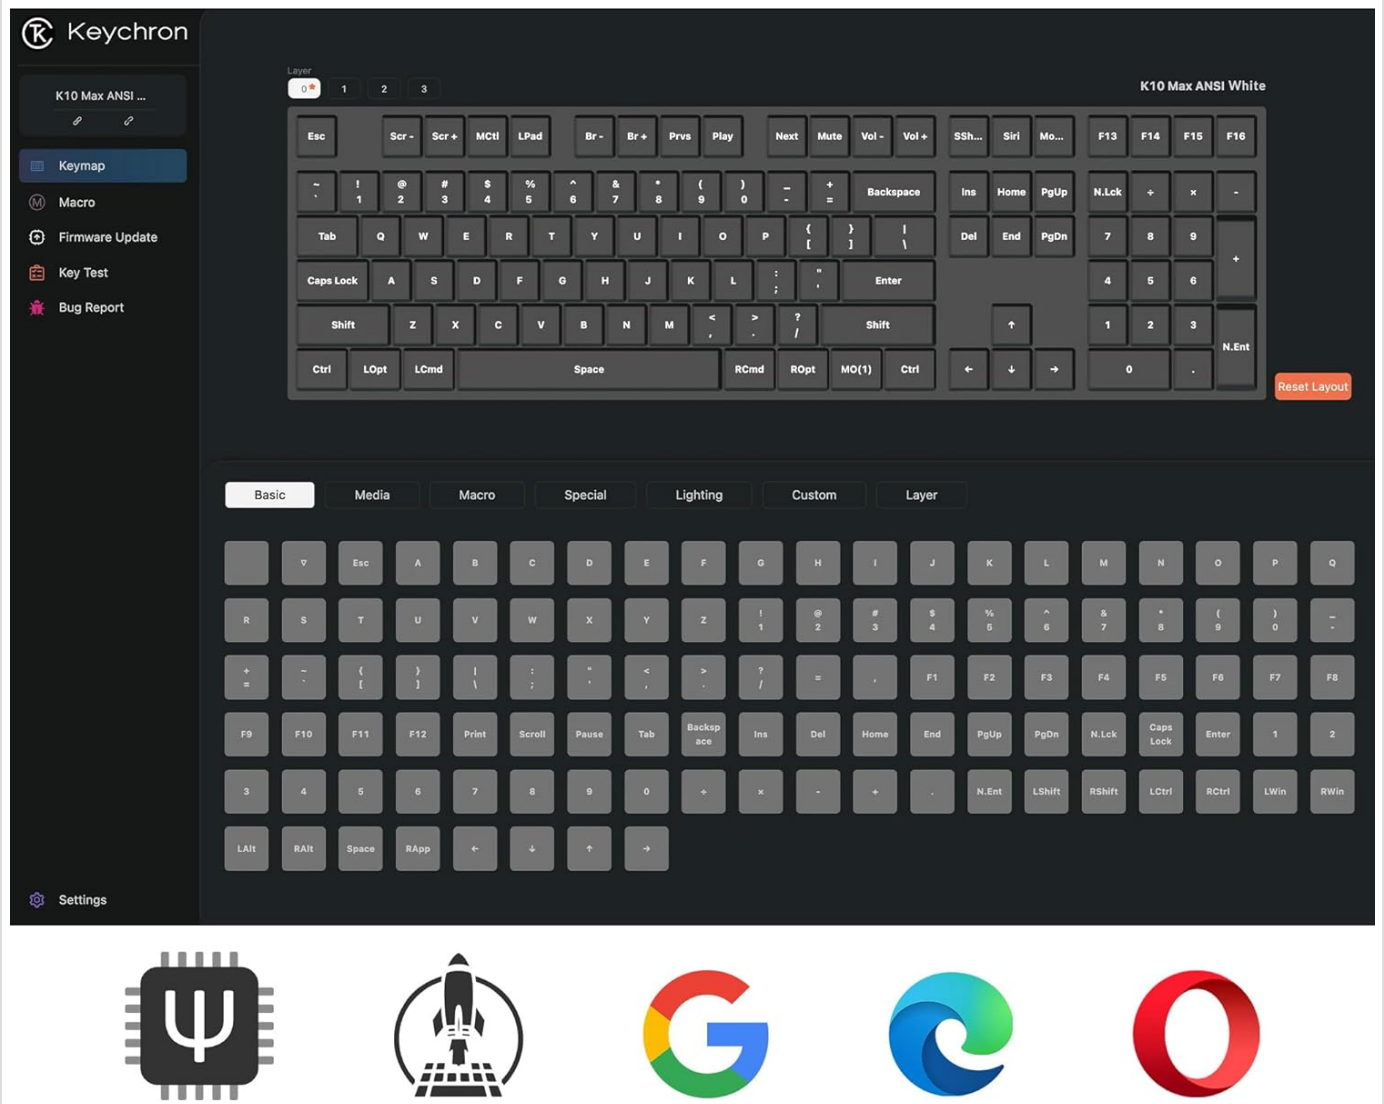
Keychron

K10 Max ANSI ...

Keymap
Macro
Firmware Update
Key Test
Bug Report

Settings

Layer
0* 1 2 3

K10 Max ANSI White

Esc Scr - Scr + MCtl LPad Br - Br + Prvs Play Next Mute Vol - Vol + SSh... Siri Mo... F13 F14 F15 F16

~ ` ! 1 @ 2 # 3 $ 4 % 5 ^ 6 & 7 * 8 ( 9 ) 0 _ - + = Backspace Ins Home PgUp N.Lck ÷ × -

Tab Q W E R T Y U I O P { [ } ] | \ Del End PgDn 7 8 9 +

Caps Lock A S D F G H J K L : ; " ' Enter 4 5 6

Shift Z X C V B N M < , > . ? / Shift ↑ 1 2 3 N.Ent

Ctrl LOpt LCmd Space RCmd ROpt MO(1) Ctrl ← ↓ → 0 .

Reset Layout

Basic Media Macro Special Lighting Custom Layer

▽ Esc A B C D E F G H I J K L M N O P Q

R S T U V W X Y Z ! 1 @ 2 # 3 $ 4 % 5 ^ 6 & 7 * 8 ( 9 ) 0 _ -

+ = ~ ` { [ } ] | \ : ; " ' < , > . ? / = , F1 F2 F3 F4 F5 F6 F7 F8

F9 F10 F11 F12 Print Scroll Pause Tab Backspace Ins Del Home End PgUp PgDn N.Lck Caps Lock Enter 1 2

3 4 5 6 7 8 9 0 ÷ × - + . N.Ent LShift RShift LCtrl RCtrl LWin RWin

LAlt RAlt Space RApp ← ↓ ↑ →